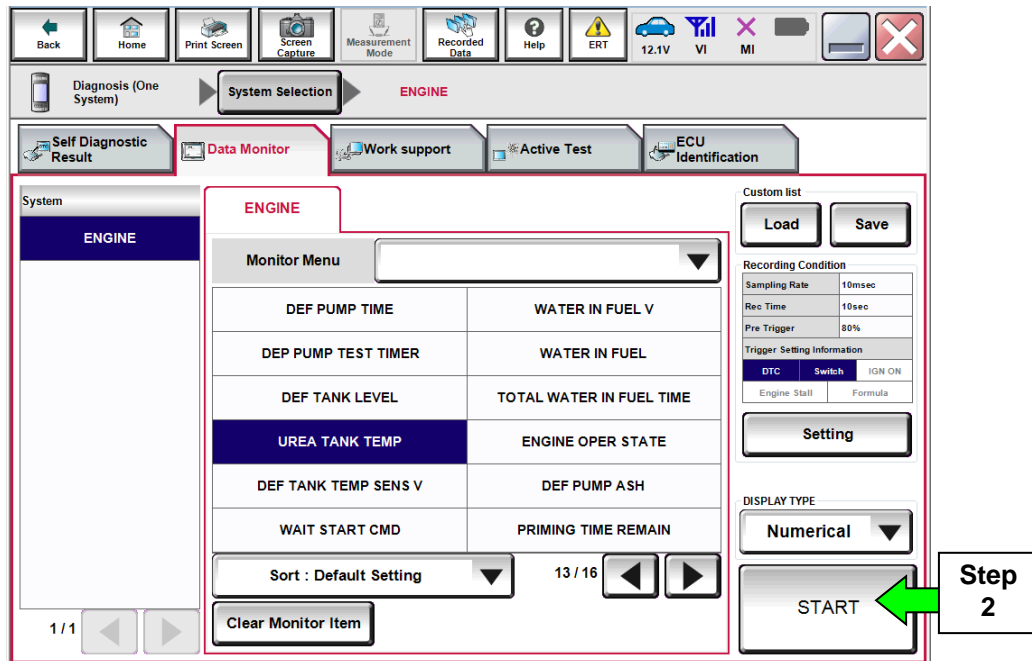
Back Home Print Screen Screen Capture Measurement Mode Recorded Data Help ERT 12.1V VI MI

Diagnosis (One System) System Selection ENGINE

Self Diagnostic Result | Data Monitor | Work support | Active Test | ECU Identification

System

ENGINE

ENGINE

Monitor Menu

| DEF PUMP TIME | WATER IN FUEL V |
|---|---|
| DEP PUMP TEST TIMER | WATER IN FUEL |
| DEF TANK LEVEL | TOTAL WATER IN FUEL TIME |
| UREA TANK TEMP | ENGINE OPER STATE |
| DEF TANK TEMP SENS V | DEF PUMP ASH |
| WAIT START CMD | PRIMING TIME REMAIN |

Sort : Default Setting

13 / 16

Clear Monitor Item

1 / 1

Custom list

Load Save

Recording Condition

| Sampling Rate | 10msec |
|---|---|
| Rec Time | 10sec |
| Pre Trigger | 80% |

Trigger Setting Information

DTC Switch IGN ON

Engine Stall Formula

Setting

DISPLAY TYPE

Numerical

START

Step 2